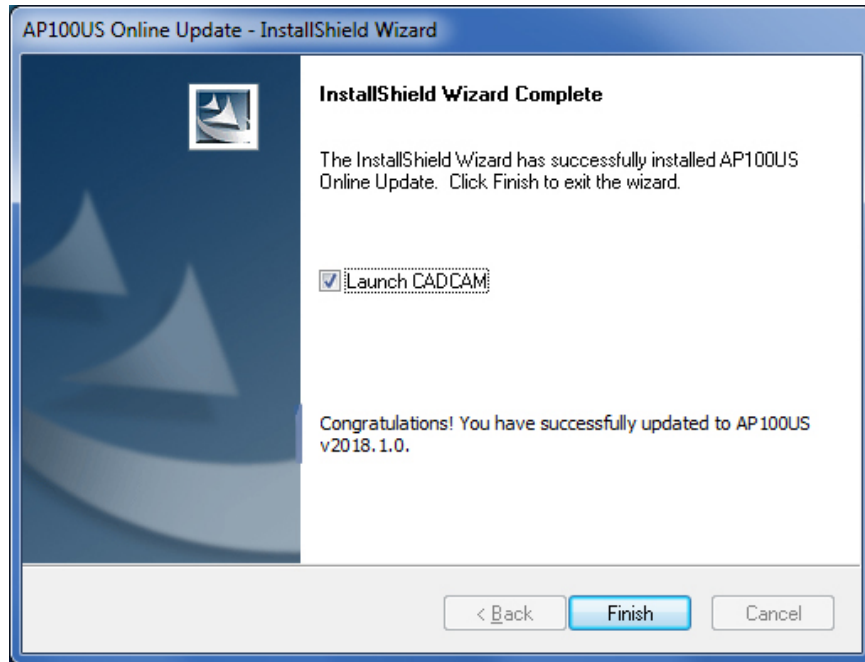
AP100US Online Update - InstallShield Wizard

InstallShield Wizard Complete

The InstallShield Wizard has successfully installed AP100US Online Update. Click Finish to exit the wizard.

Launch CADCAM

Congratulations! You have successfully updated to AP100US v2018.1.0.

< Back

Finish

Cancel